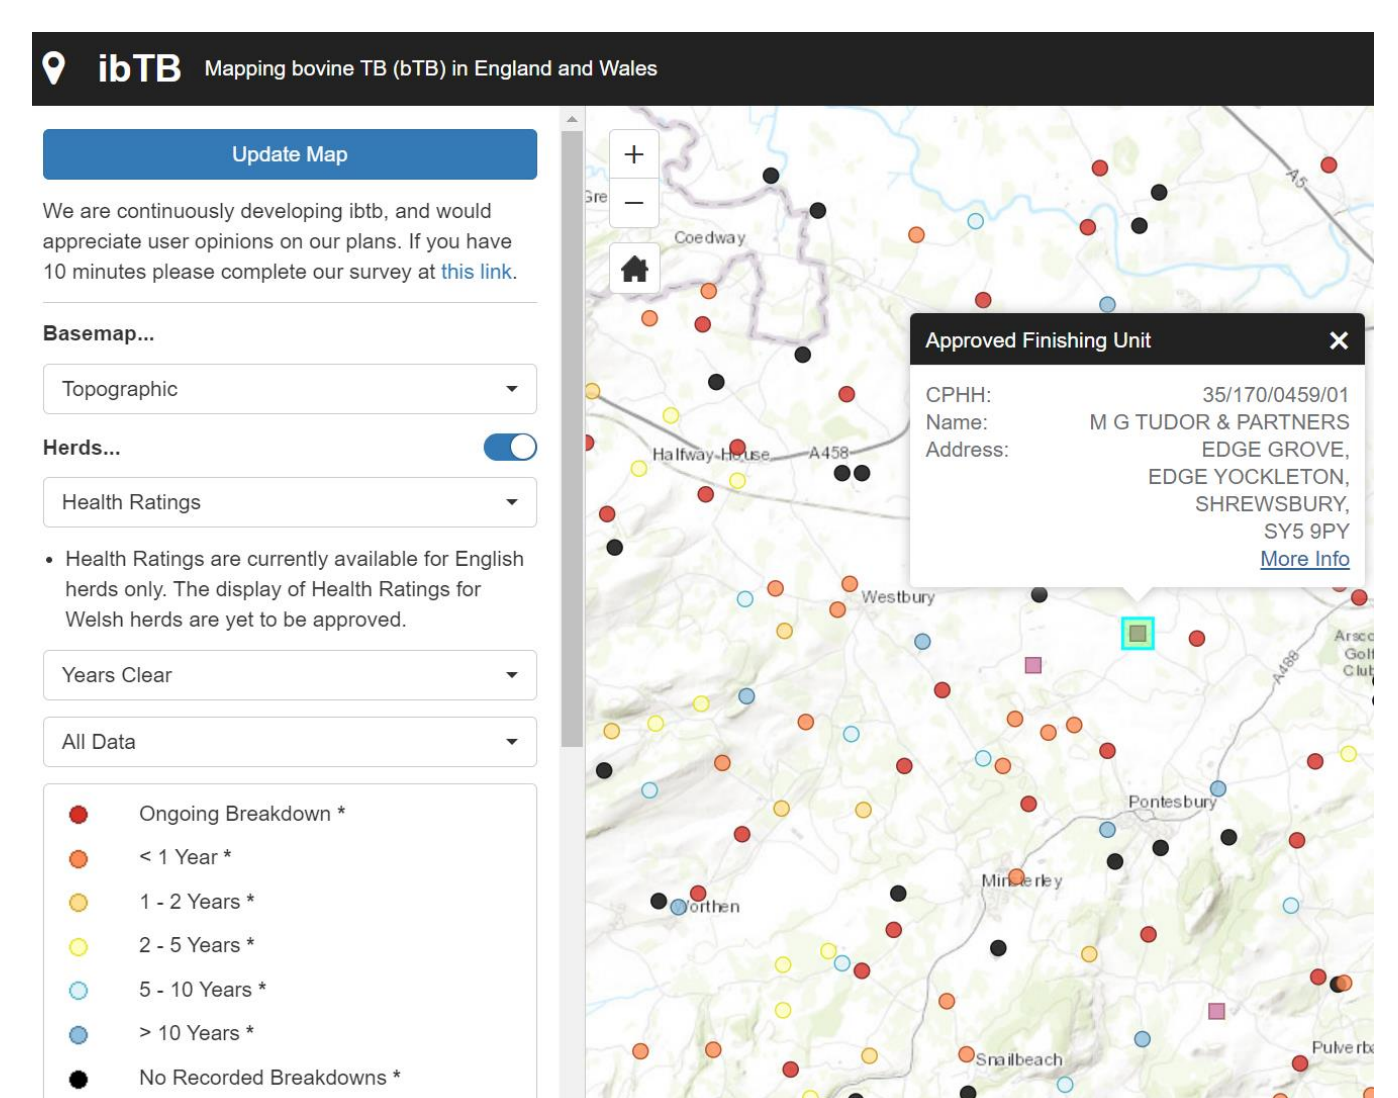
ibTB Mapping bovine TB (bTB) in England and Wales

Update Map

We are continuously developing ibtb, and would appreciate user opinions on our plans. If you have 10 minutes please complete our survey at this link.

Basemap...

Topographic

Herds...

Health Ratings

• Health Ratings are currently available for English herds only. The display of Health Ratings for Welsh herds are yet to be approved.

Years Clear

All Data

Ongoing Breakdown *
< 1 Year *
1 - 2 Years *
2 - 5 Years *
5 - 10 Years *
> 10 Years *
No Recorded Breakdowns *

+
−

Gre
Coedway
A5
Halfway House
A458
Westbury
A488
Arsc Golf Club
Pontesbury
Minsterley
Worthen
Snailbeach
Pulverba

Approved Finishing Unit
CPHH: 35/170/0459/01
Name: M G TUDOR & PARTNERS
Address: EDGE GROVE, EDGE YOCKLETON, SHREWSBURY, SY5 9PY
More Info